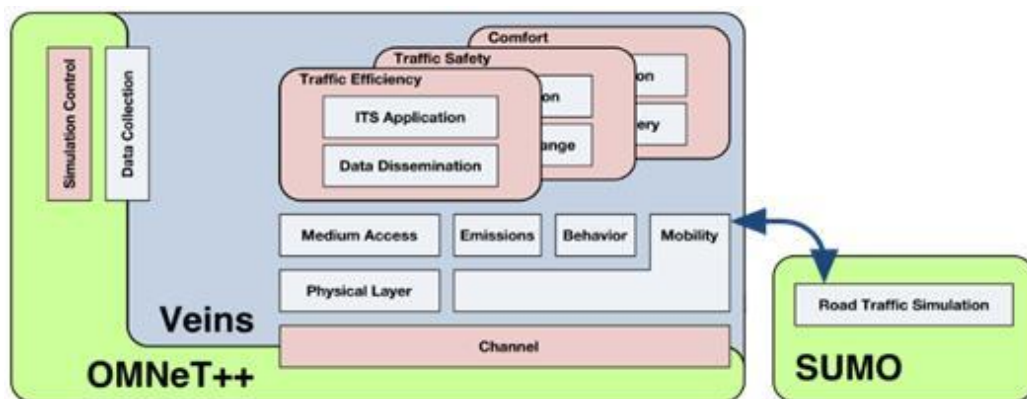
Simulation Control

Data Collection

Comfort

on

ery

Traffic Safety

on

ange

Traffic Efficiency

ITS Application

Data Dissemination

Medium Access

Emissions

Behavior

Mobility

Physical Layer

Veins

Channel

OMNeT++

Road Traffic Simulation

SUMO